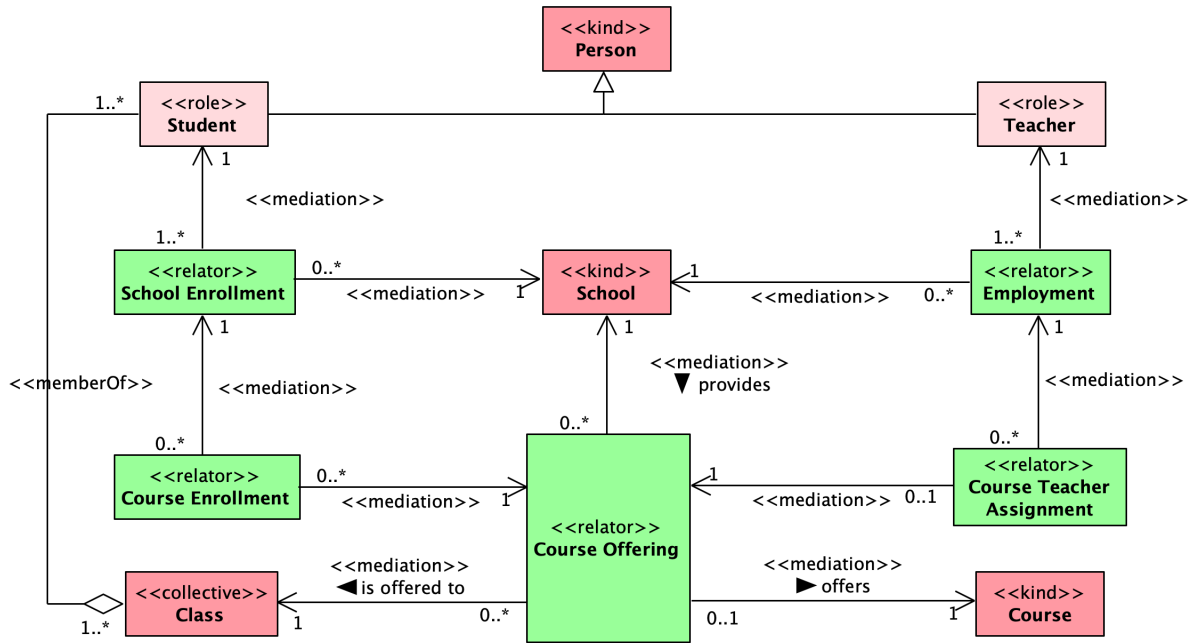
<<kind>>
Person

1..*
<<role>>
Student

<<role>>
Teacher

1
1

<<mediation>>
<<mediation>>

1..*
1..*

<<relator>>
School Enrollment

0..*
<<mediation>>
1

<<kind>>
School

1
<<mediation>>
0..*

<<relator>>
Employment

1
1
1

<<memberOf>>

<<mediation>>

<<mediation>>
▼ provides

<<mediation>>

0..*
0..*
0..*

<<relator>>
Course Enrollment

0..*
<<mediation>>
1

<<relator>>
Course Offering

1
<<mediation>>
0..1

<<relator>>
Course Teacher Assignment

<<mediation>>
◀ is offered to

<<mediation>>
▶ offers

<<collective>>
Class

1..*
1
0..*
0..1
1

<<kind>>
Course